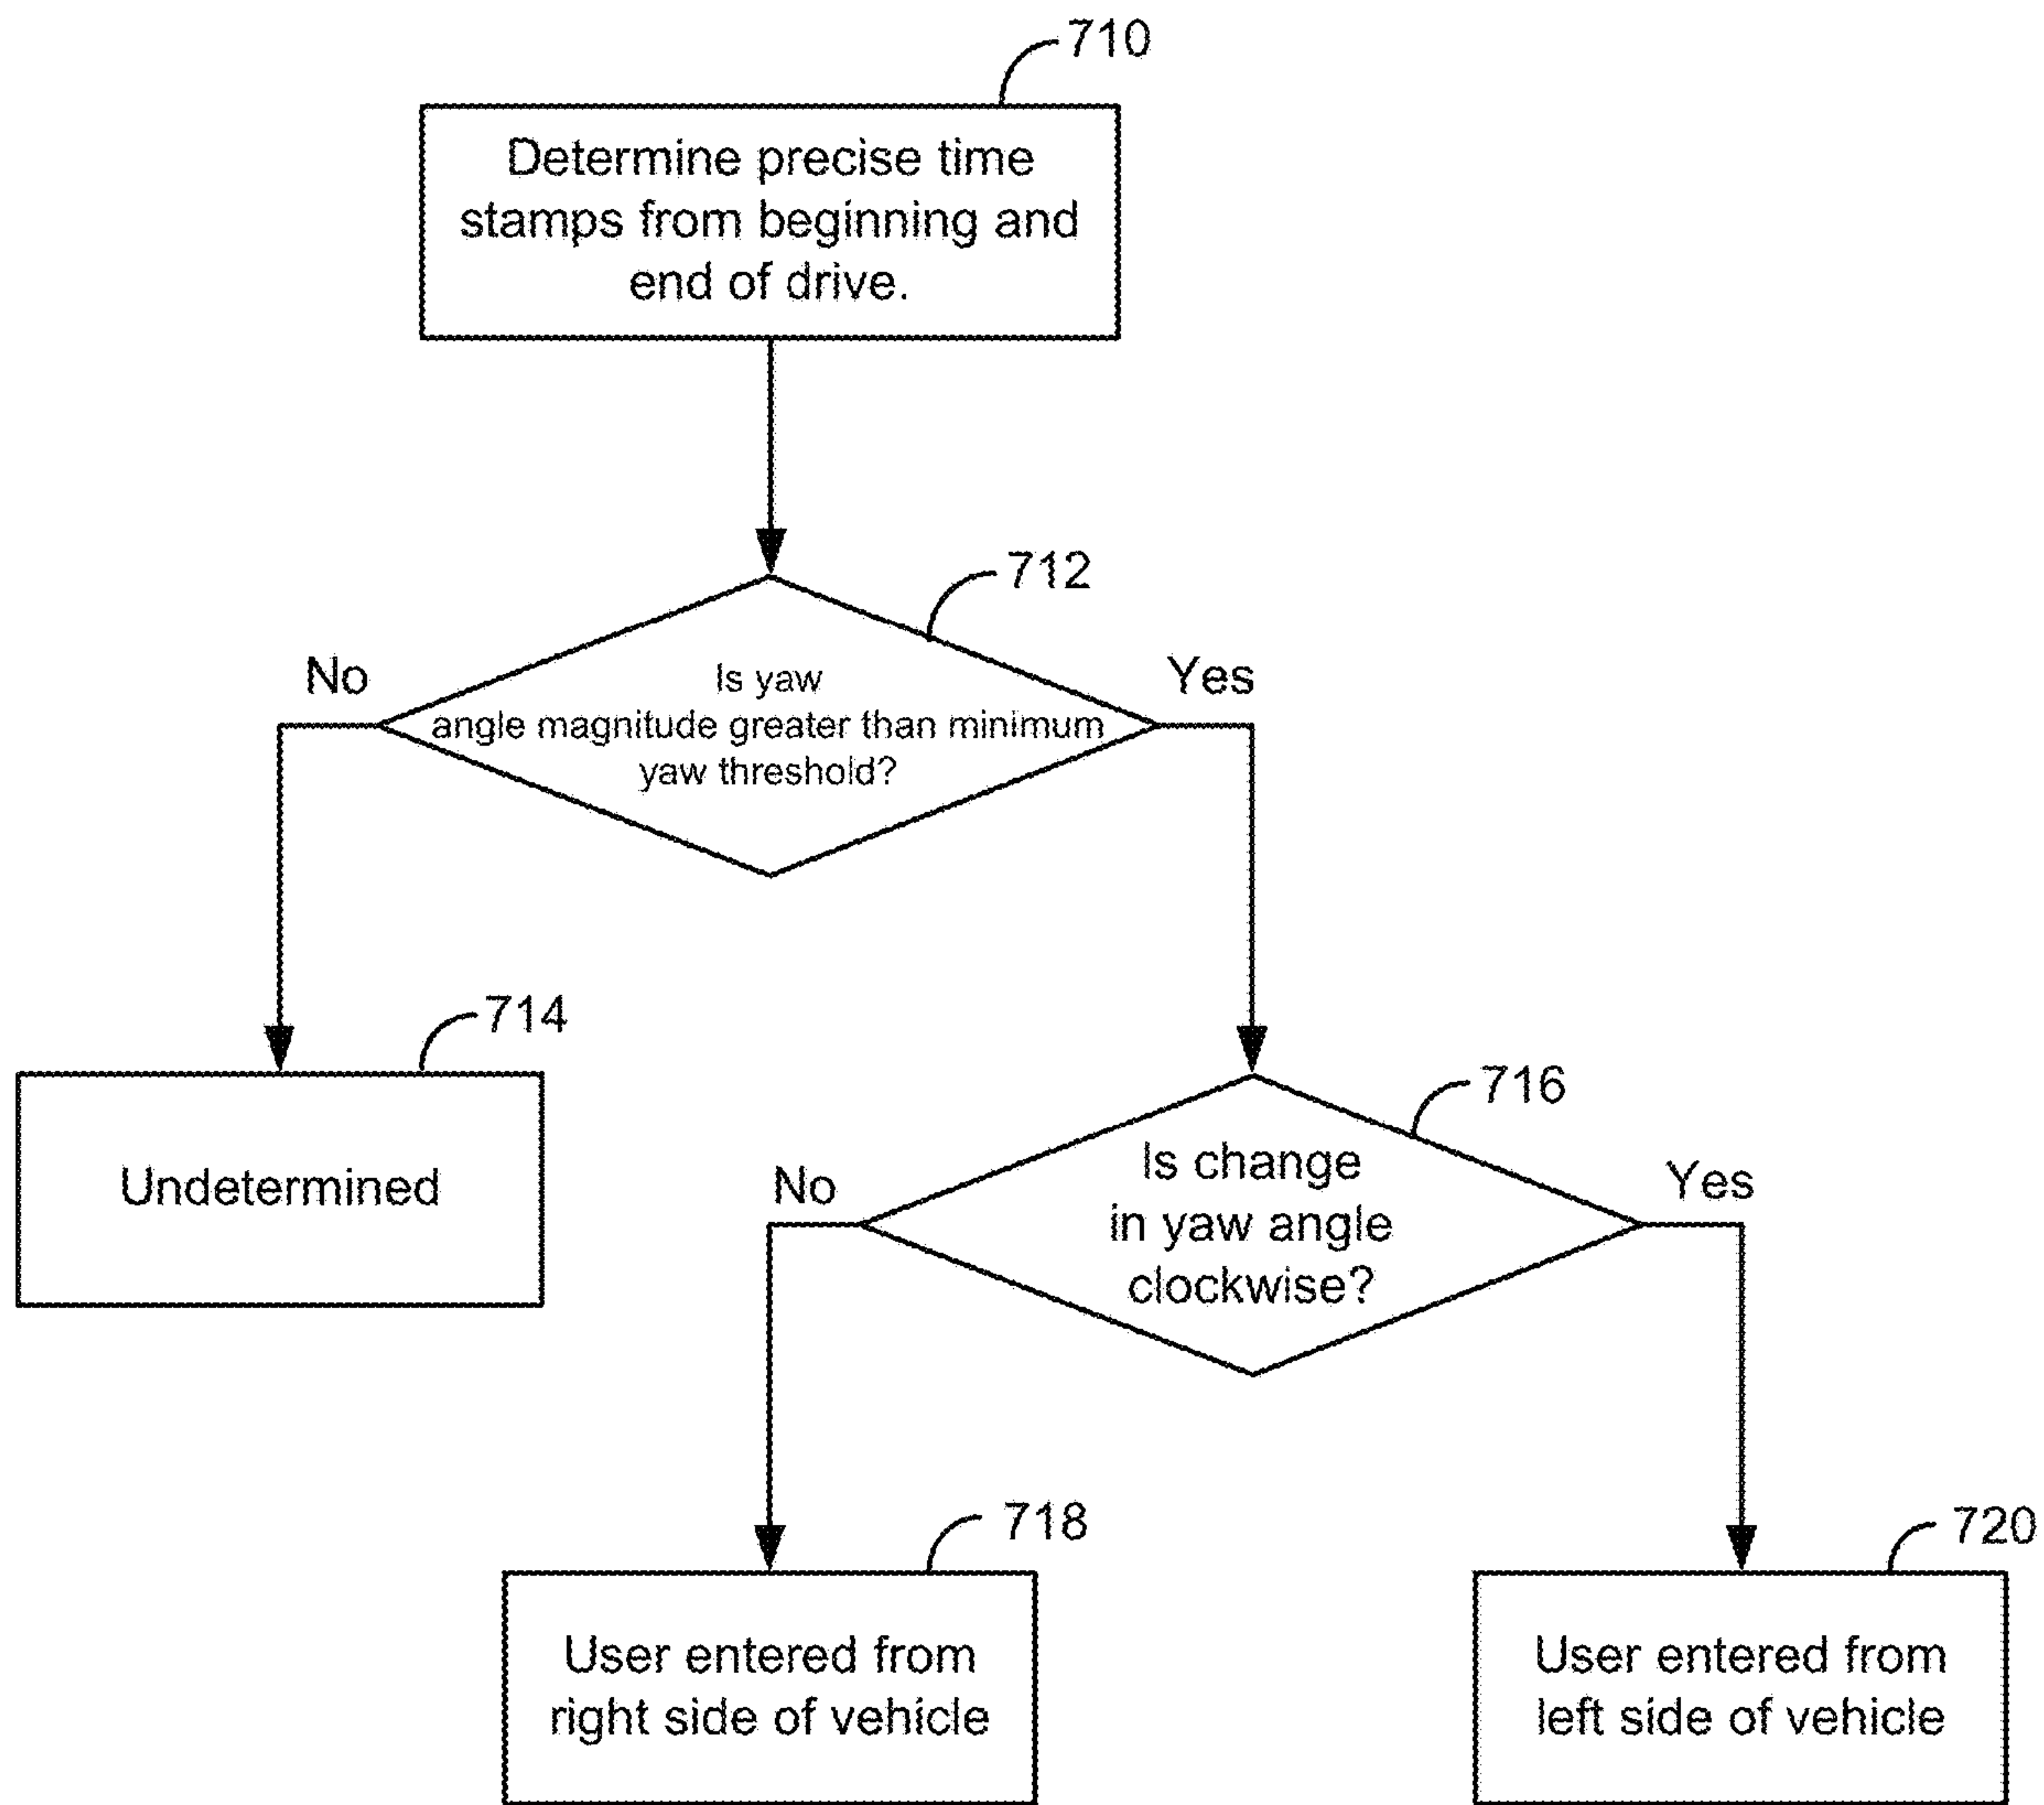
710

Determine precise time stamps from beginning and end of drive.

712

Is yaw angle magnitude greater than minimum yaw threshold?

No

Yes

714

Undetermined

716

Is change in yaw angle clockwise?

No

Yes

718

User entered from right side of vehicle

720

User entered from left side of vehicle